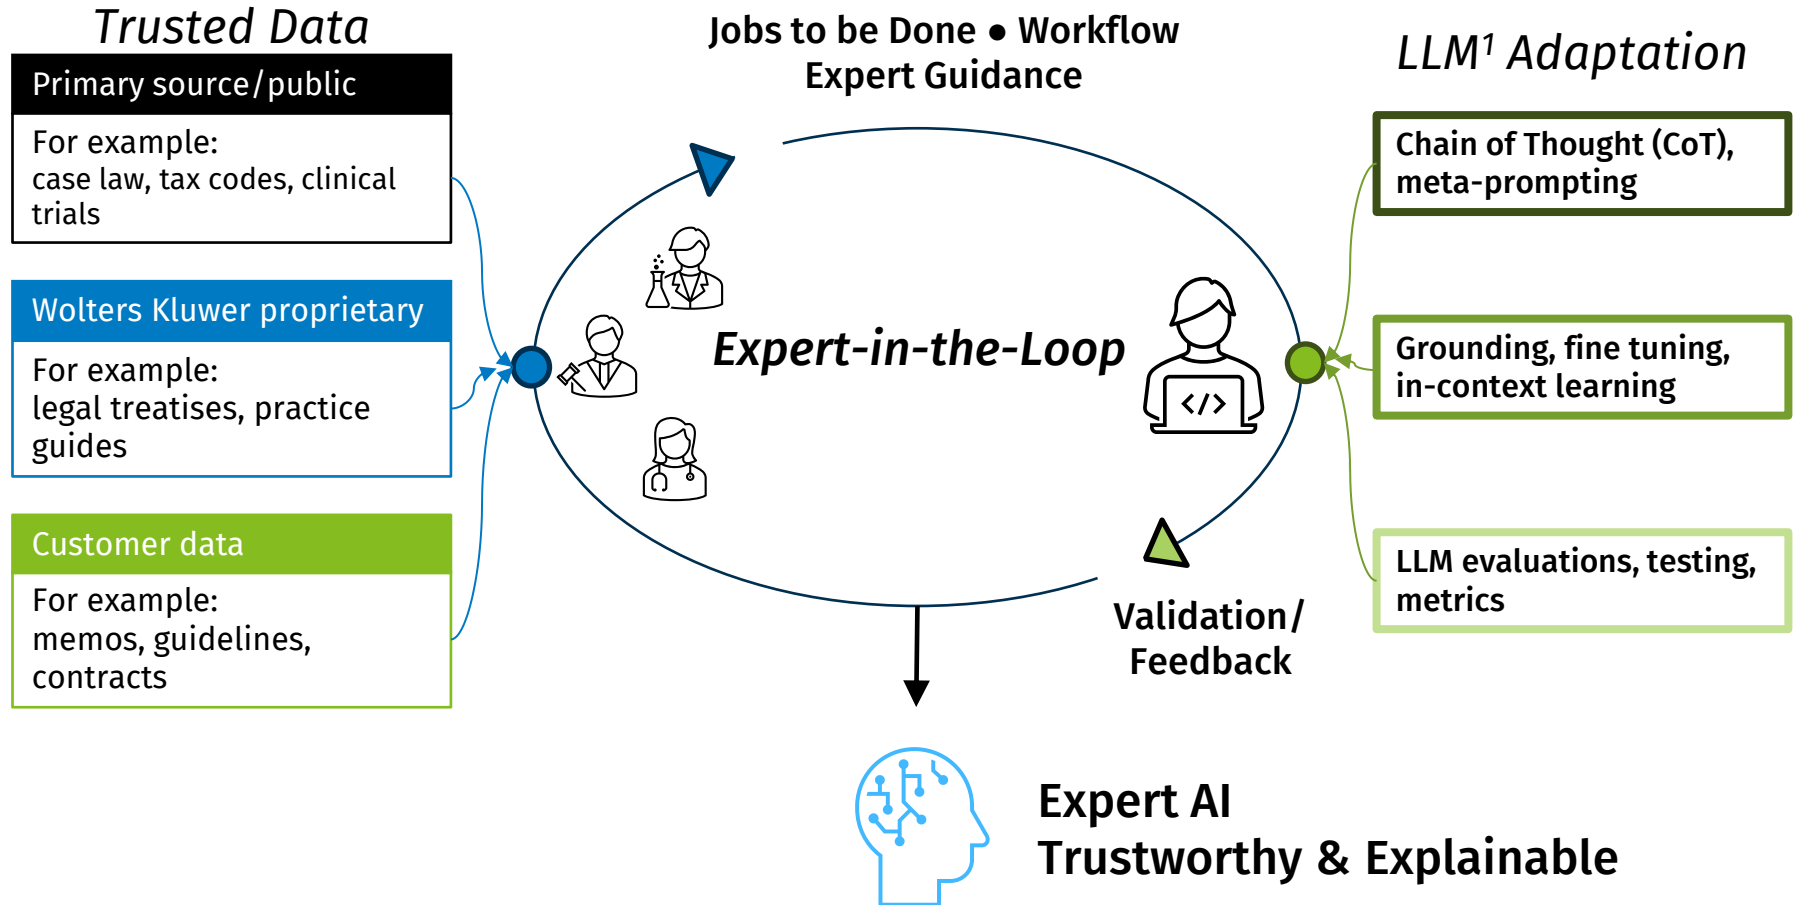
Trusted Data

Primary source/public

For example:
case law, tax codes, clinical trials

Wolters Kluwer proprietary

For example:
legal treatises, practice guides

Customer data

For example:
memos, guidelines, contracts

Jobs to be Done • Workflow
Expert Guidance

Expert-in-the-Loop

Validation/
Feedback

LLM$^1$ Adaptation

Chain of Thought (CoT), meta-prompting

Grounding, fine tuning, in-context learning

LLM evaluations, testing, metrics

Expert AI
Trustworthy & Explainable